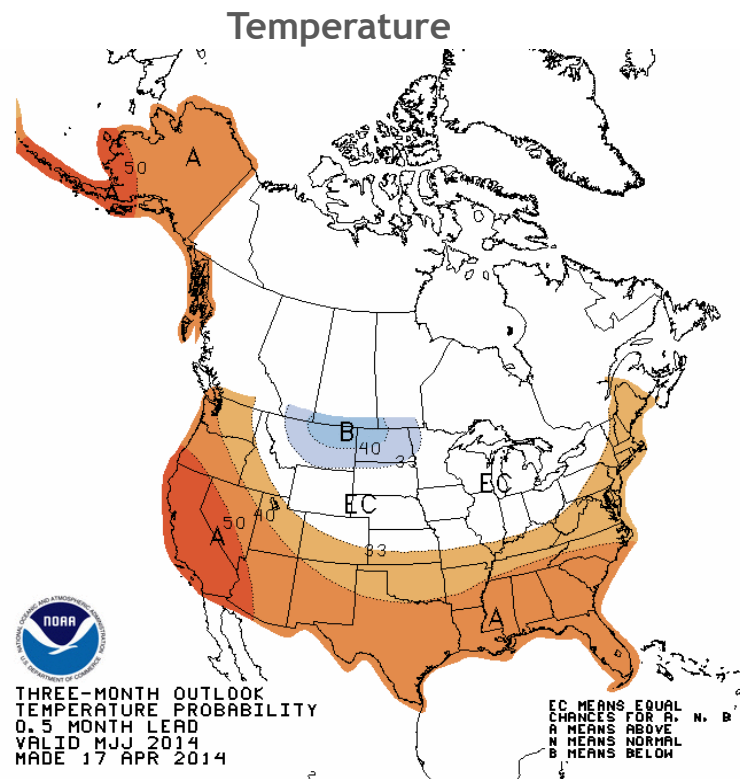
Temperature

50
A
B
40
33
EC
EC
50
40
A
33
A

NOAA
NATIONAL OCEANIC AND ATMOSPHERIC ADMINISTRATION
U.S. DEPARTMENT OF COMMERCE

THREE-MONTH OUTLOOK
TEMPERATURE PROBABILITY
0.5 MONTH LEAD
VALID MJJ 2014
MADE 17 APR 2014

EC MEANS EQUAL
CHANCES FOR A, N, B
A MEANS ABOVE
N MEANS NORMAL
B MEANS BELOW